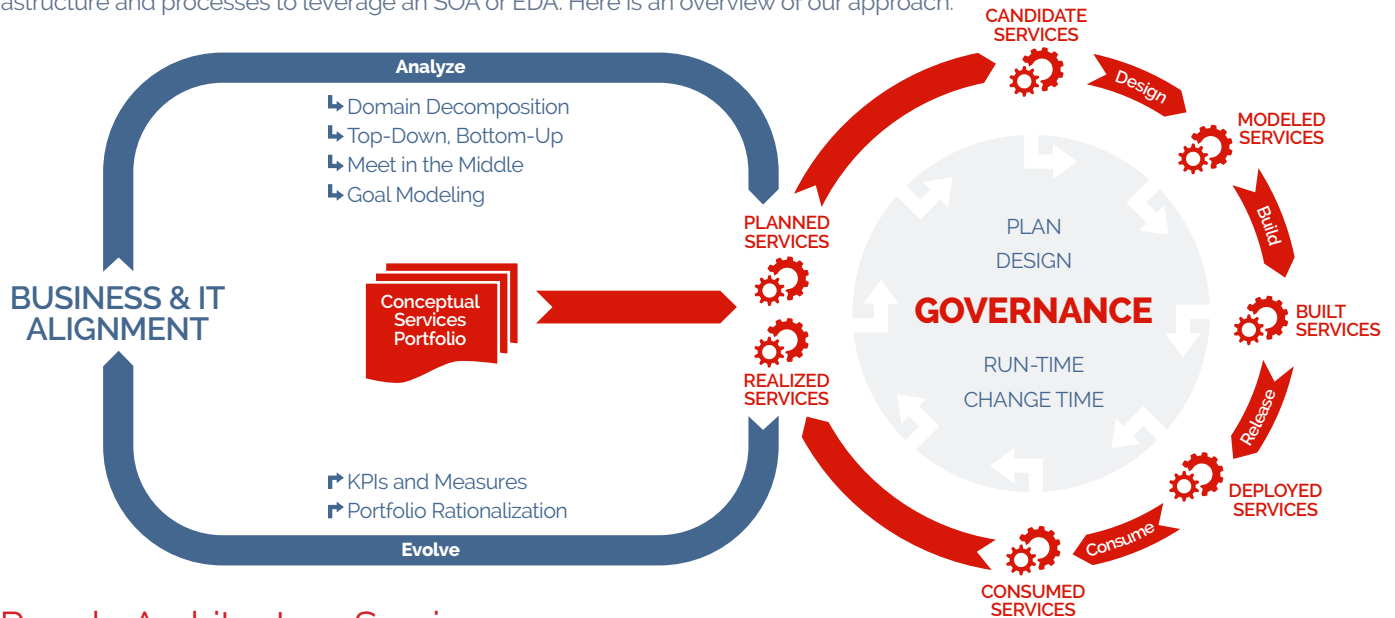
astructure and processes to leverage an SOA or EDA. Here is an overview of our approach.

Analyze

Domain Decomposition
Top-Down, Bottom-Up
Meet in the Middle
Goal Modeling

BUSINESS & IT ALIGNMENT

Conceptual Services Portfolio

KPIs and Measures
Portfolio Rationalization

Evolve

CANDIDATE SERVICES

Design

MODELED SERVICES

Build

BUILT SERVICES

Release

DEPLOYED SERVICES

Consume

CONSUMED SERVICES

REALIZED SERVICES

PLANNED SERVICES

PLAN
DESIGN
GOVERNANCE
RUN-TIME
CHANGE TIME

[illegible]